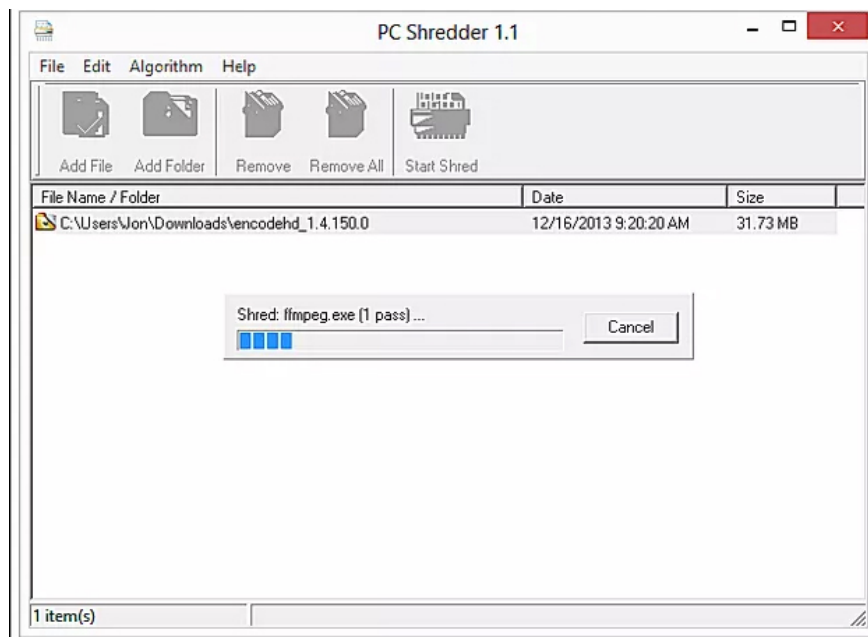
PC Shredder 1.1

File Edit Algorithm Help

Add File Add Folder Remove Remove All Start Shred

| File Name / Folder | Date | Size |
|---|---|---|
| C:\Users\Jon\Downloads\encodehd_1.4.150.0 | 12/16/2013 9:20:20 AM | 31.73 MB |

Shred: ffmpeg.exe (1 pass) ...

Cancel

1 item(s)